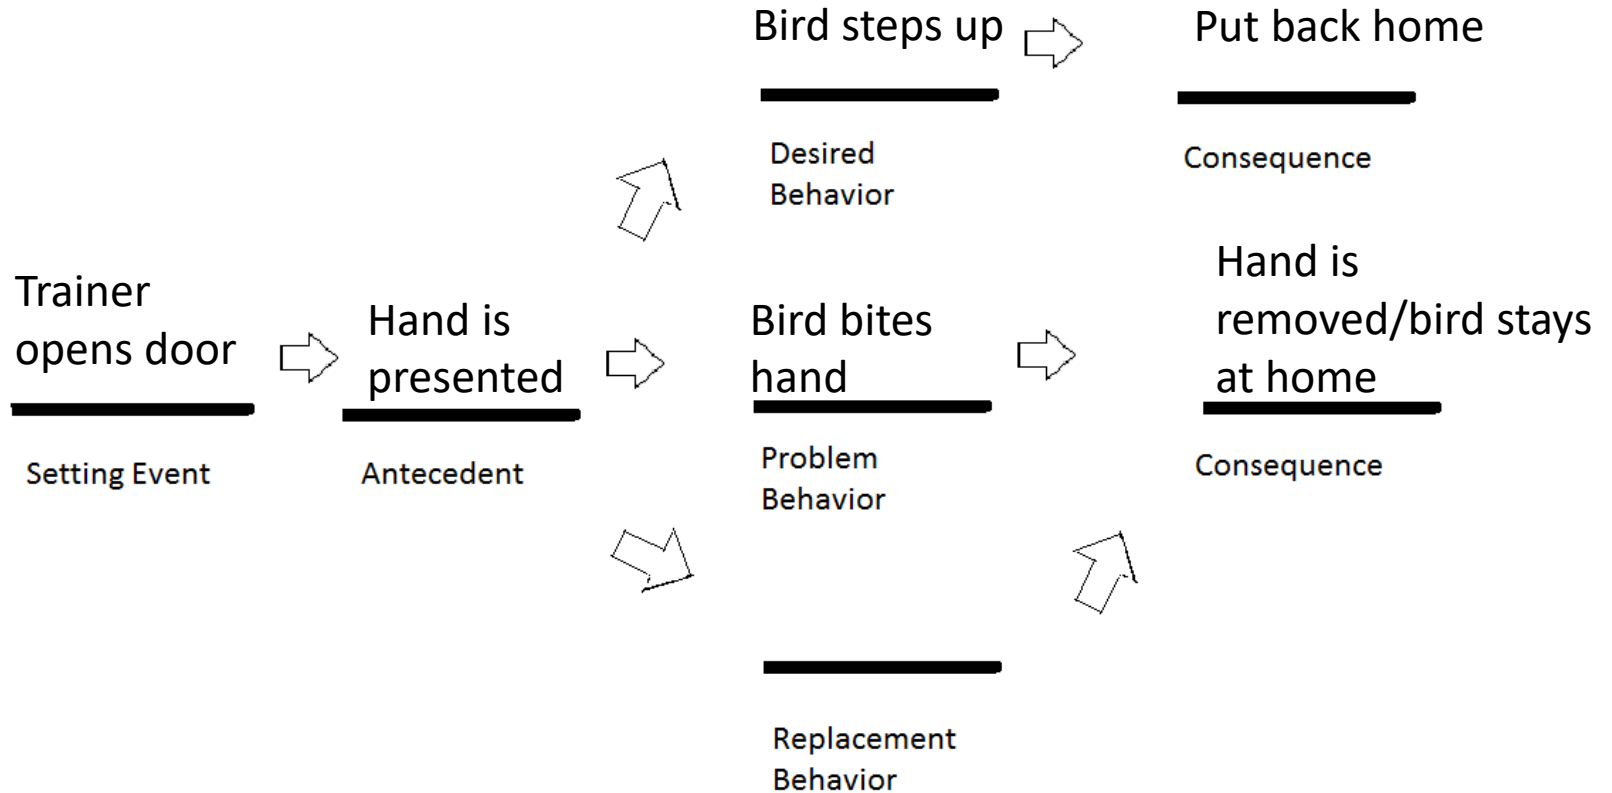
Bird steps up

Put back home

Desired Behavior

Consequence

Trainer opens door

Setting Event

Hand is presented

Antecedent

Bird bites hand

Problem Behavior

Hand is removed/bird stays at home

Consequence

Replacement Behavior